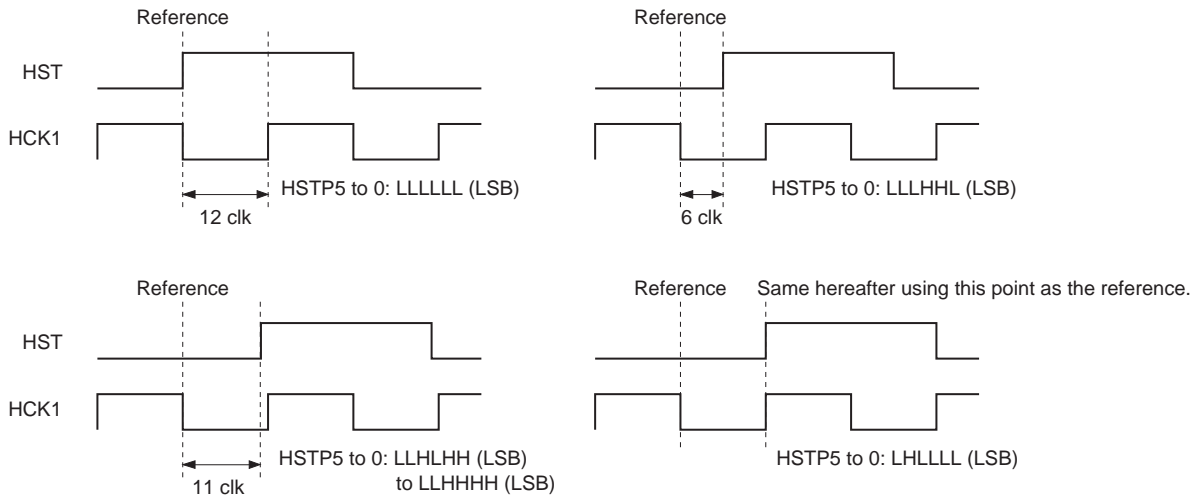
Reference

HST

HCK1

12 clk

HSTP5 to 0: LLLLLL (LSB)

Reference

6 clk

HSTP5 to 0: LLLHHL (LSB)

Reference

HST

HCK1

11 clk

HSTP5 to 0: LLHLHH (LSB) to LLHHHH (LSB)

Reference

Same hereafter using this point as the reference.

HSTP5 to 0: LHLLLL (LSB)